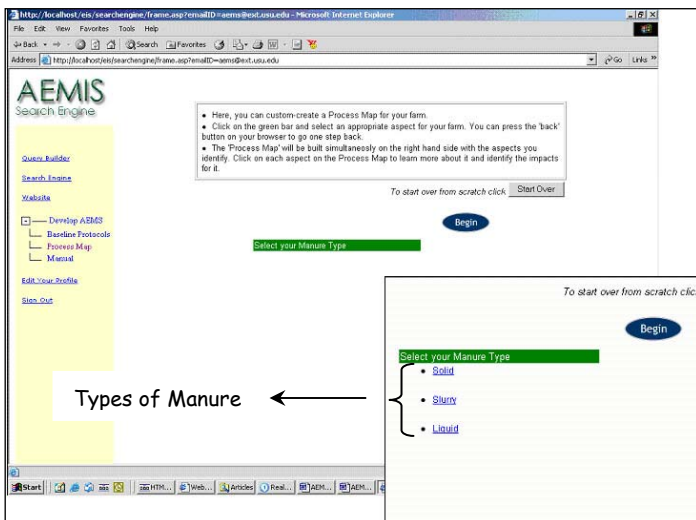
http://localhost/eis/searchengine/frame.asp?emailID=aems@ext.usu.edu - Microsoft Internet Explorer

File Edit View Favorites Tools Help

Back Search Favorites

Address http://localhost/eis/searchengine/frame.asp?emailID=aems@ext.usu.edu Go Links

AEMIS
Search Engine

Query Builder

Search Engine

Website

Develop AEMS
Baseline Protocols
Process Map
Manual

Edit Your Profile

Sign Out

• Here, you can custom-create a Process Map for your farm.
• Click on the green bar and select an appropriate aspect for your farm. You can press the 'back' button on your browser to go one step back.
• The 'Process Map' will be built simultaneously on the right hand side with the aspects you identify. Click on each aspect on the Process Map to learn more about it and identify the impacts for it.

To start over from scratch click Start Over

Begin

Select your Manure Type

To start over from scratch clic

Begin

Select your Manure Type

• Solid

• Slurry

• Liquid

Types of Manure

Start HTM... Web... Articles Real... AEM... AEM...